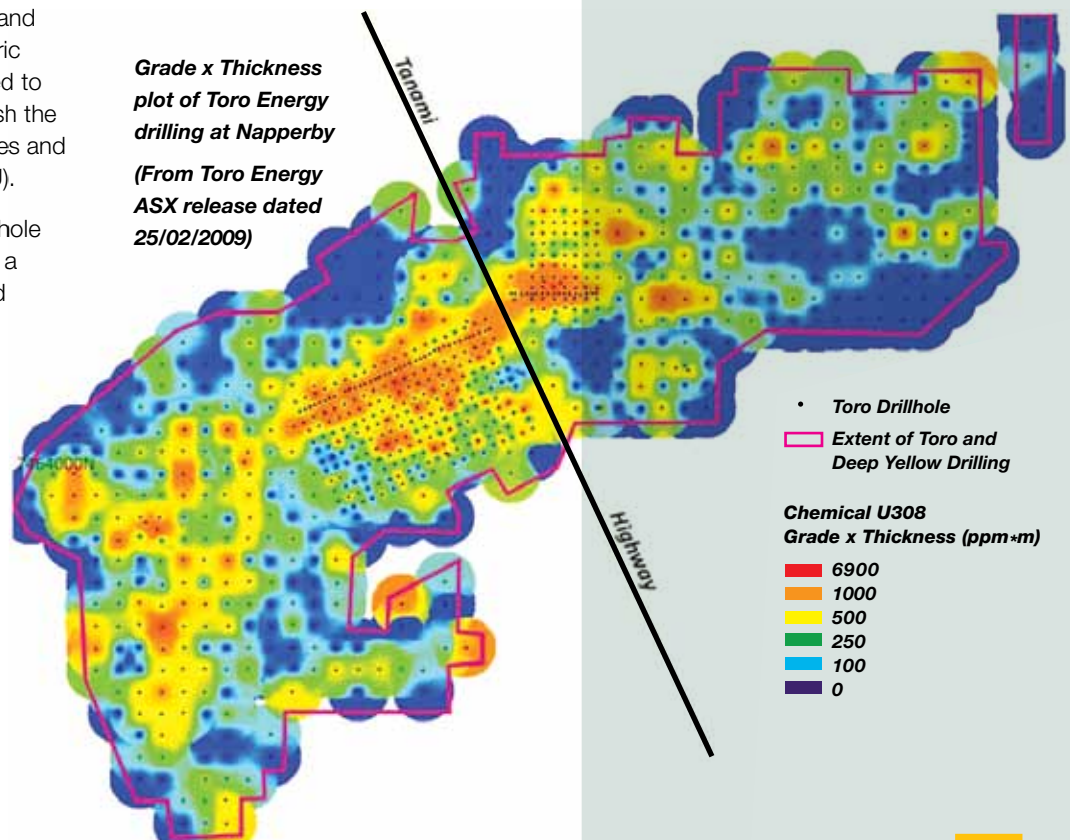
and
ric
d to
sh the
es and
).

hole
a
d

Grade x Thickness plot of Toro Energy drilling at Napperby

(From Toro Energy ASX release dated 25/02/2009)

Tanami

Highway

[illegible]4000N

Toro Drillhole

Extent of Toro and Deep Yellow Drilling

Chemical U308 Grade x Thickness (ppm*m)

6900
1000
500
250
100
0